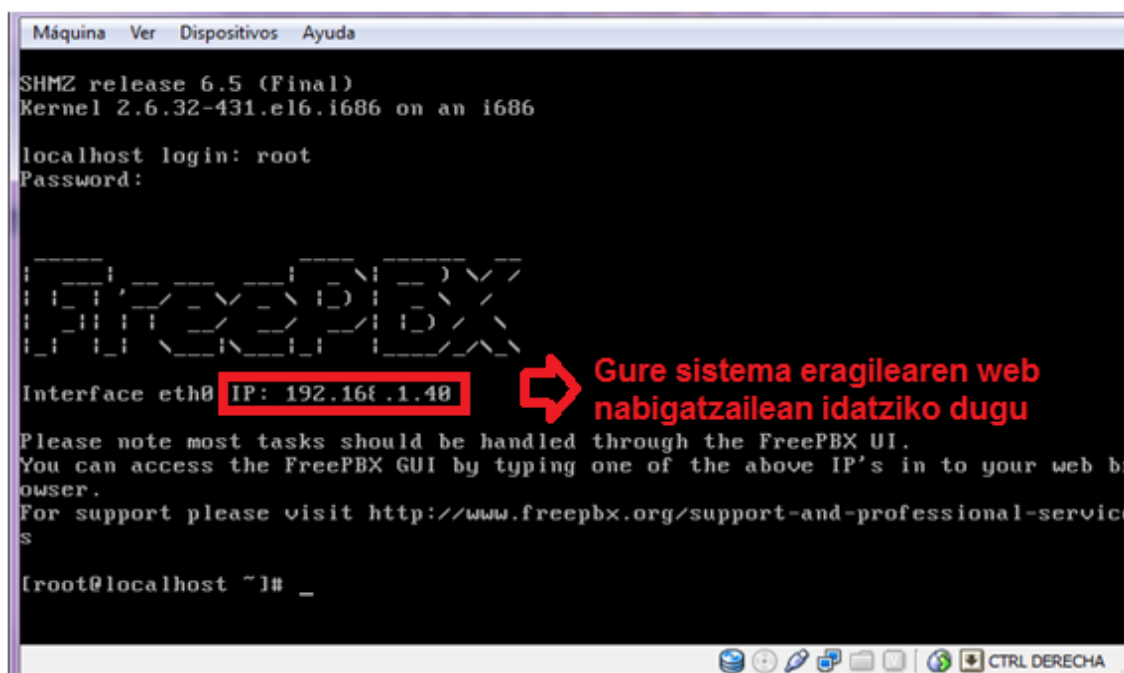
Máquina Ver Dispositivos Ayuda

SHMZ release 6.5 (Final)
Kernel 2.6.32-431.el6.i686 on an i686

localhost login: root
Password:

FreePBX

Interface eth0 IP: 192.168.1.40

Gure sistema eragilearen web nabigatzailean idatziko dugu

Please note most tasks should be handled through the FreePBX UI.
You can access the FreePBX GUI by typing one of the above IP's in to your web br
owser.
For support please visit http://www.freepbx.org/support-and-professional-service
s

[root@localhost ~]# _

CTRL DERECHA